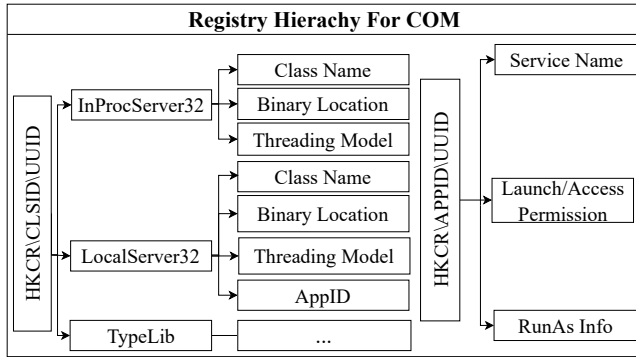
Registry Hierachy For COM

HKCR\CLSID\UUID

InProcServer32

Class Name

Binary Location

Threading Model

LocalServer32

Class Name

Binary Location

Threading Model

AppID

TypeLib

...

HKCR\APPID\UUID

Service Name

Launch/Access Permission

RunAs Info